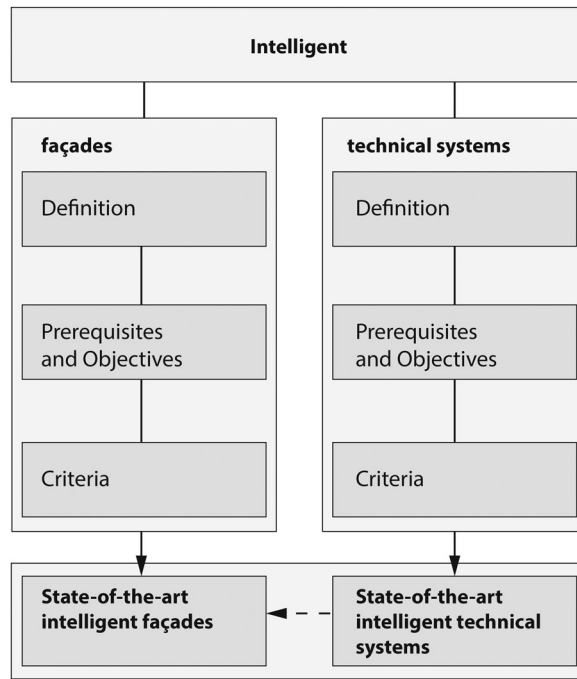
Intelligent

façades

Definition

Prerequisites and Objectives

Criteria

technical systems

Definition

Prerequisites and Objectives

Criteria

State-of-the-art intelligent façades

State-of-the-art intelligent technical systems